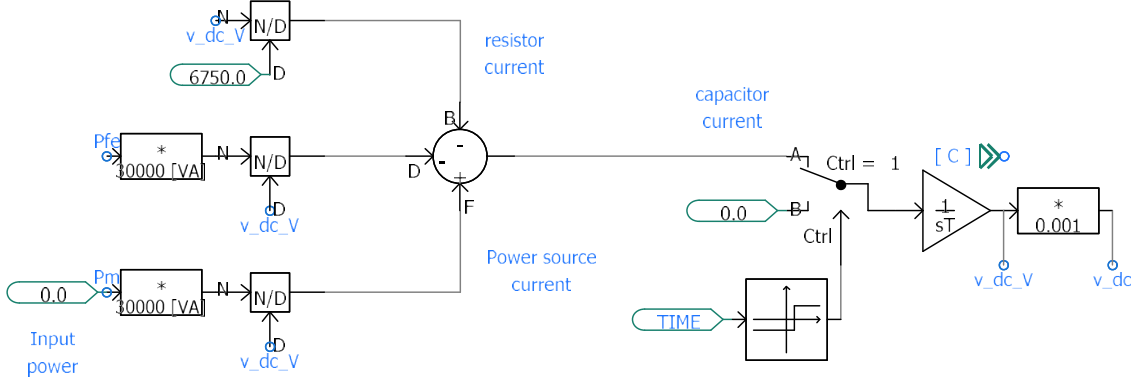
N
N/D
v_dc_V
D
6750.0
D

resistor current

Pfe
*
30000 [VA]
N
N/D
D
v_dc_V

B
D
-
-
+
F

Pm
0.0
*
30000 [VA]
N
N/D
D
v_dc_V

Input power

Power source current

capacitor current

A
Ctrl = 1
0.0
B
Ctrl
TIME

[ C ]
$\frac{1}{sT}$
v_dc_V
*
0.001
v_dc